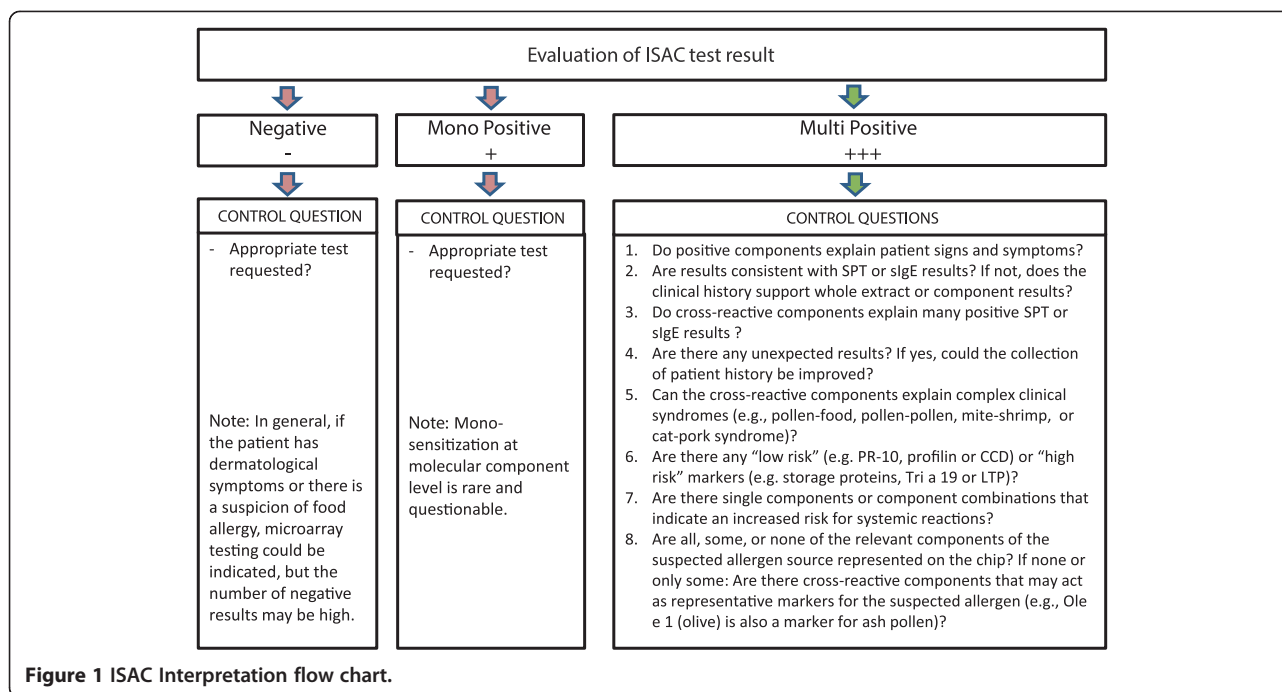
Evaluation of ISAC test result

Negative
-

Mono Positive
+

Multi Positive
+++

CONTROL QUESTION

- Appropriate test requested?

Note: In general, if the patient has dermatological symptoms or there is a suspicion of food allergy, microarray testing could be indicated, but the number of negative results may be high.

CONTROL QUESTION

- Appropriate test requested?

Note: Monosensitization at molecular component level is rare and questionable.

CONTROL QUESTIONS

1. Do positive components explain patient signs and symptoms?
2. Are results consistent with SPT or sIgE results? If not, does the clinical history support whole extract or component results?
3. Do cross-reactive components explain many positive SPT or sIgE results ?
4. Are there any unexpected results? If yes, could the collection of patient history be improved?
5. Can the cross-reactive components explain complex clinical syndromes (e.g., pollen-food, pollen-pollen, mite-shrimp, or cat-pork syndrome)?
6. Are there any "low risk" (e.g. PR-10, profilin or CCD) or "high risk" markers (e.g. storage proteins, Tri a 19 or LTP)?
7. Are there single components or component combinations that indicate an increased risk for systemic reactions?
8. Are all, some, or none of the relevant components of the suspected allergen source represented on the chip? If none or only some: Are there cross-reactive components that may act as representative markers for the suspected allergen (e.g., Ole e 1 (olive) is also a marker for ash pollen)?

Figure 1 ISAC Interpretation flow chart.